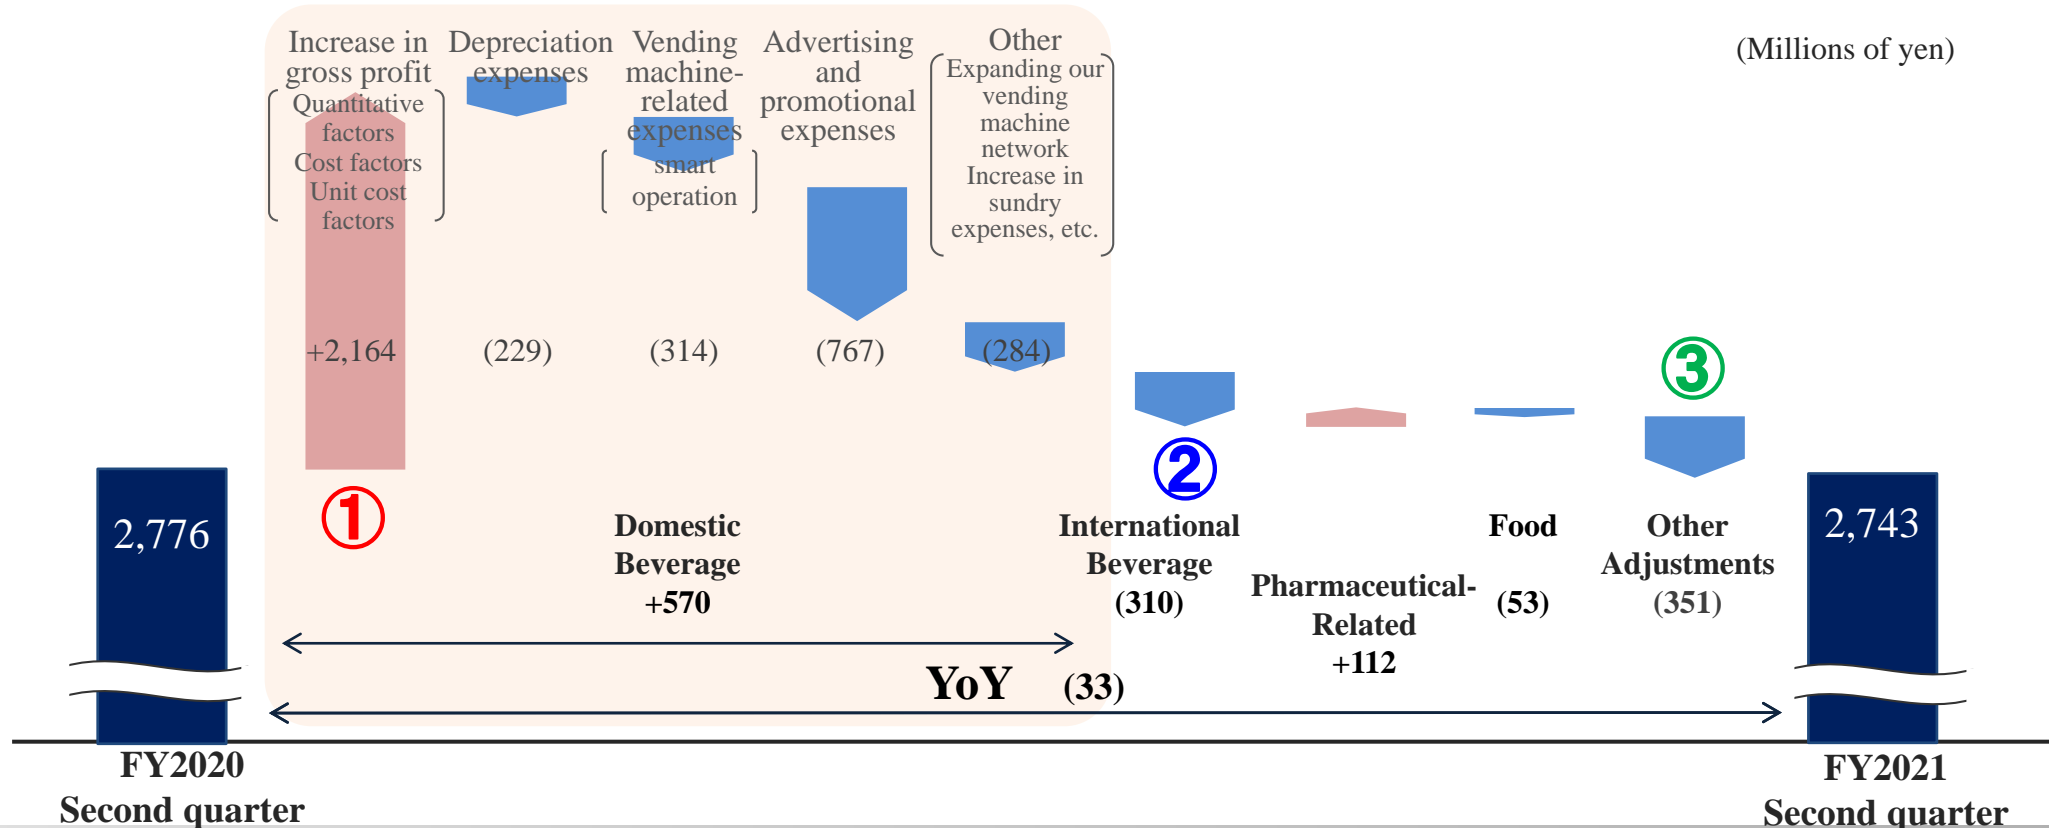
(Millions of yen)

Increase in gross profit
Quantitative factors
Cost factors
Unit cost factors

Depreciation expenses

Vending machine-related expenses
smart operation

Advertising and promotional expenses

Other
Expanding our vending machine network
Increase in sundry expenses, etc.

+2,164 (229) (314) (767) (284)

①
Domestic Beverage
+570

②
International Beverage
(310)

Pharmaceutical-Related
+112

Food
(53)

③
Other Adjustments
(351)

2,776

2,743

YoY (33)

FY2020
Second quarter

FY2021
Second quarter